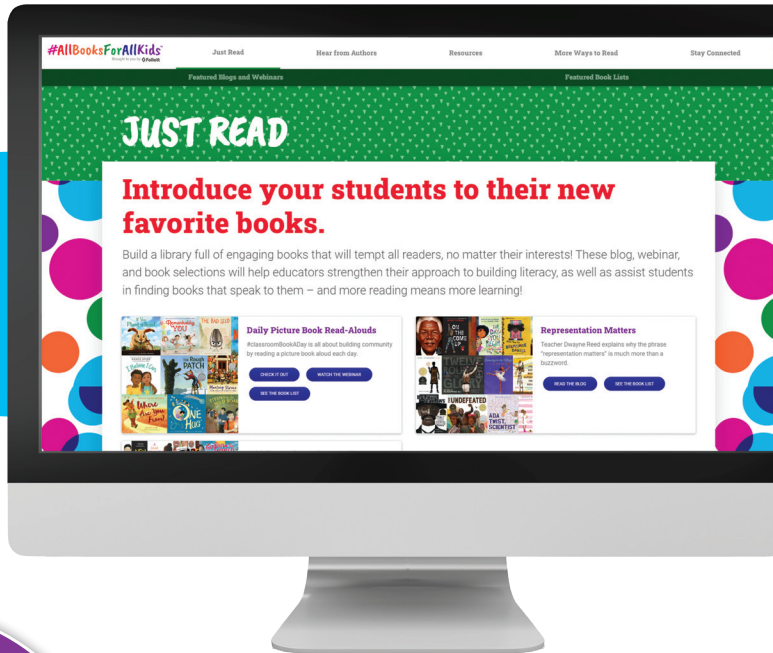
#AllBooksForAllKids™
Brought to you by Follett

Just Read
Hear from Authors
Resources
More Ways to Read
Stay Connected

Featured Blogs and Webinars
Featured Book Lists

JUST READ

Introduce your students to their new favorite books.

Build a library full of engaging books that will tempt all readers, no matter their interests! These blog, webinar, and book selections will help educators strengthen their approach to building literacy, as well as assist students in finding books that speak to them – and more reading means more learning!

Daily Picture Book Read-Alouds
#classroomBookADay is all about building community by reading a picture book aloud each day.
CHECK IT OUT
WATCH THE WEBINAR
SEE THE BOOK LIST

Representation Matters
Teacher Dwayne Reed explains why the phrase "representation matters" is much more than a buzzword.
READ THE BLOG
SEE THE BOOK LIST

Remembering YOU
THE BAD SEED
The Rough PATCH
I Believe I Can
Where Are You From?
ONE HUG
UNDEFEATED
ADA TWIST, SCIENTIST
THE COUP